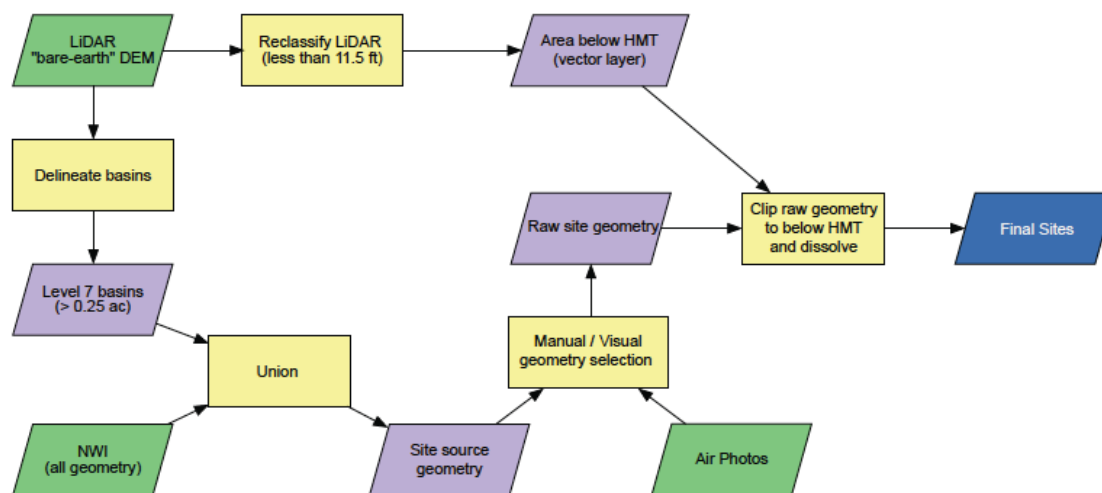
LiDAR "bare-earth" DEM

Reclassify LiDAR (less than 11.5 ft)

Area below HMT (vector layer)

Delineate basins

Raw site geometry

Clip raw geometry to below HMT and dissolve

Final Sites

Level 7 basins (> 0.25 ac)

Manual / Visual geometry selection

Union

NWI (all geometry)

Site source geometry

Air Photos